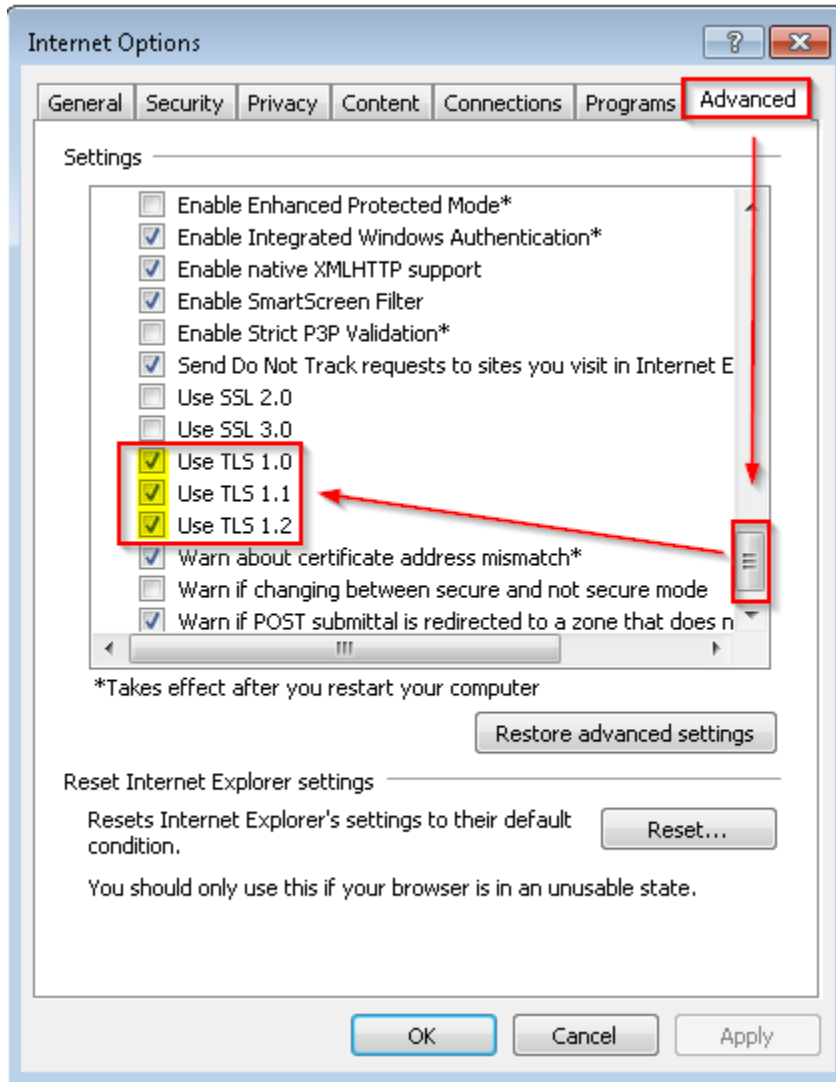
Internet Options

?

General | Security | Privacy | Content | Connections | Programs | Advanced

Settings

Enable Enhanced Protected Mode*
Enable Integrated Windows Authentication*
Enable native XMLHTTP support
Enable SmartScreen Filter
Enable Strict P3P Validation*
Send Do Not Track requests to sites you visit in Internet E
Use SSL 2.0
Use SSL 3.0
Use TLS 1.0
Use TLS 1.1
Use TLS 1.2
Warn about certificate address mismatch*
Warn if changing between secure and not secure mode
Warn if POST submittal is redirected to a zone that does n

*Takes effect after you restart your computer

Restore advanced settings

Reset Internet Explorer settings

Resets Internet Explorer's settings to their default condition.

Reset...

You should only use this if your browser is in an unusable state.

OK | Cancel | Apply